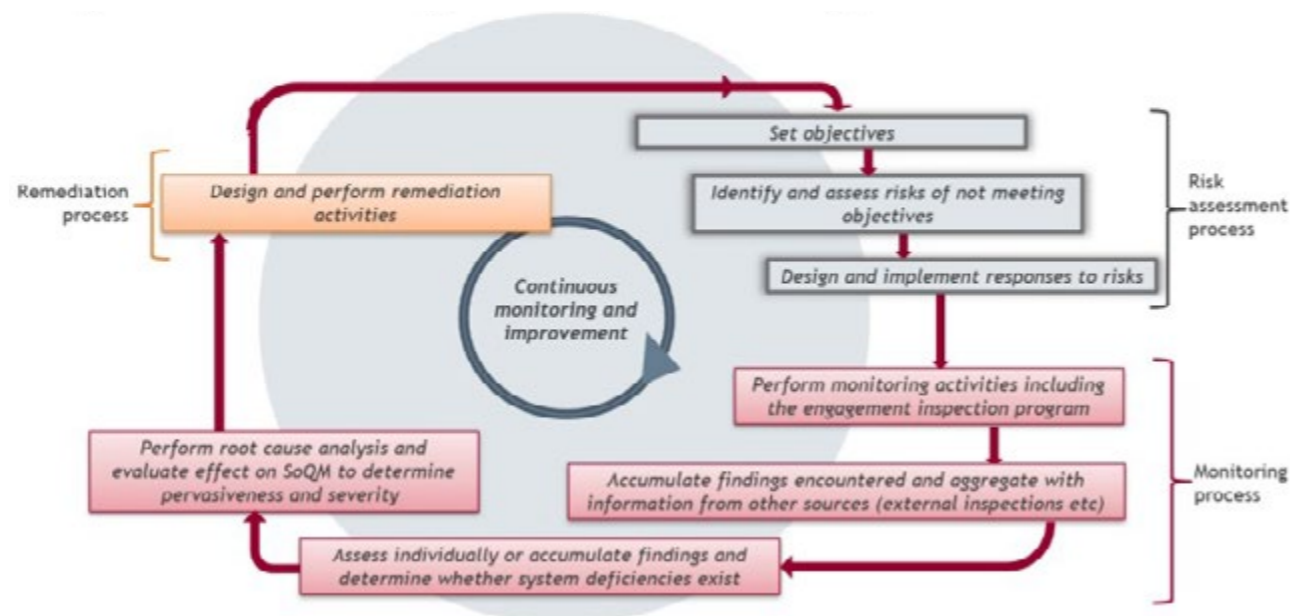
Set objectives

Identify and assess risks of not meeting objectives

Design and implement responses to risks

Risk assessment process

Remediation process

Design and perform remediation activities

Continuous monitoring and improvement

Perform monitoring activities including the engagement inspection program

Accumulate findings encountered and aggregate with information from other sources (external inspections etc)

Monitoring process

Perform root cause analysis and evaluate effect on SoQM to determine pervasiveness and severity

Assess individually or accumulate findings and determine whether system deficiencies exist